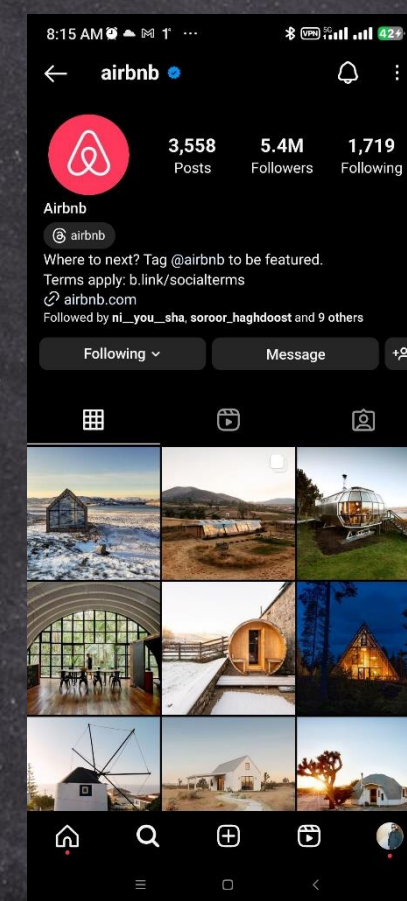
8:15 AM ⋯ 42

airbnb

3,558 Posts
5.4M Followers
1,719 Following

Airbnb
airbnb
Where to next? Tag @airbnb to be featured.
Terms apply: b.link/socialterms
airbnb.com
Followed by ni__you__sha, soroor_haghdoost and 9 others

Following
Message